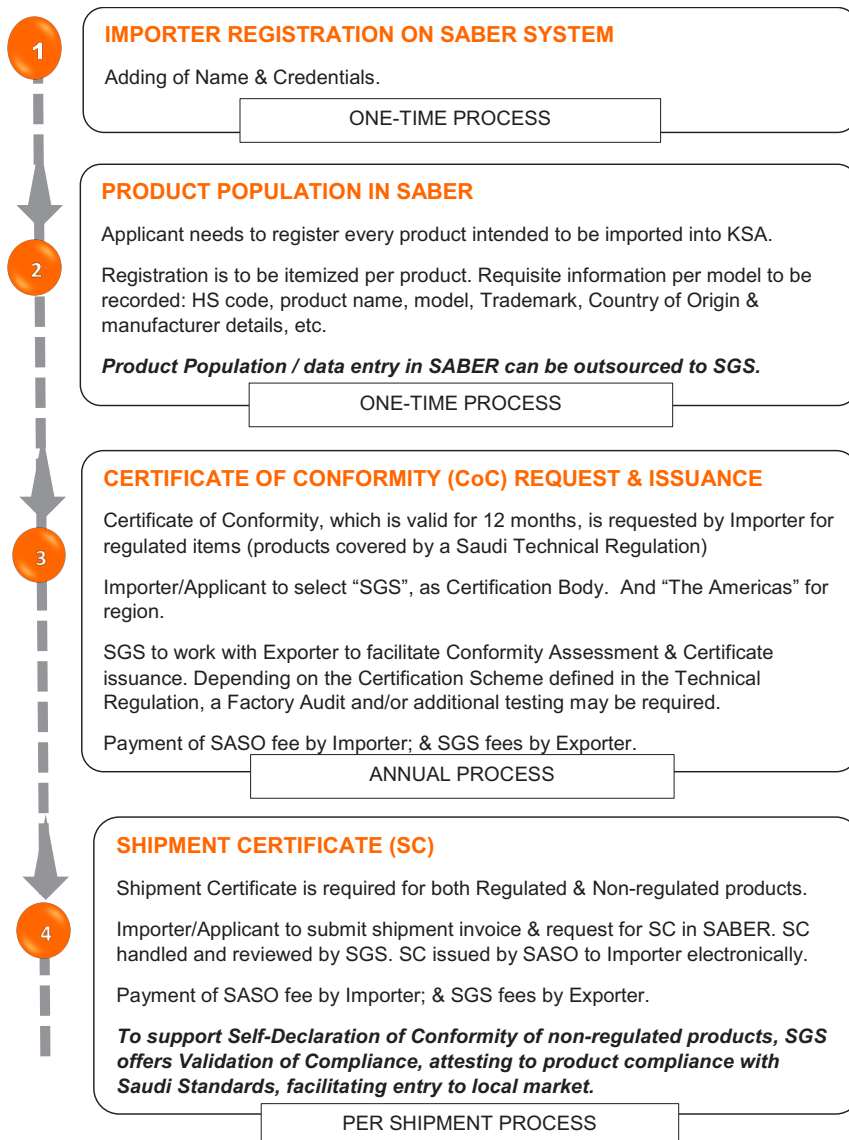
1

IMPORTER REGISTRATION ON SABER SYSTEM

Adding of Name & Credentials.

ONE-TIME PROCESS

2

PRODUCT POPULATION IN SABER

Applicant needs to register every product intended to be imported into KSA.

Registration is to be itemized per product. Requisite information per model to be recorded: HS code, product name, model, Trademark, Country of Origin & manufacturer details, etc.

*Product Population / data entry in SABER can be outsourced to SGS.*

ONE-TIME PROCESS

3

CERTIFICATE OF CONFORMITY (CoC) REQUEST & ISSUANCE

Certificate of Conformity, which is valid for 12 months, is requested by Importer for regulated items (products covered by a Saudi Technical Regulation)

Importer/Applicant to select “SGS”, as Certification Body. And “The Americas” for region.

SGS to work with Exporter to facilitate Conformity Assessment & Certificate issuance. Depending on the Certification Scheme defined in the Technical Regulation, a Factory Audit and/or additional testing may be required.

Payment of SASO fee by Importer; & SGS fees by Exporter.

ANNUAL PROCESS

4

SHIPMENT CERTIFICATE (SC)

Shipment Certificate is required for both Regulated & Non-regulated products.

Importer/Applicant to submit shipment invoice & request for SC in SABER. SC handled and reviewed by SGS. SC issued by SASO to Importer electronically.

Payment of SASO fee by Importer; & SGS fees by Exporter.

*To support Self-Declaration of Conformity of non-regulated products, SGS offers Validation of Compliance, attesting to product compliance with Saudi Standards, facilitating entry to local market.*

PER SHIPMENT PROCESS